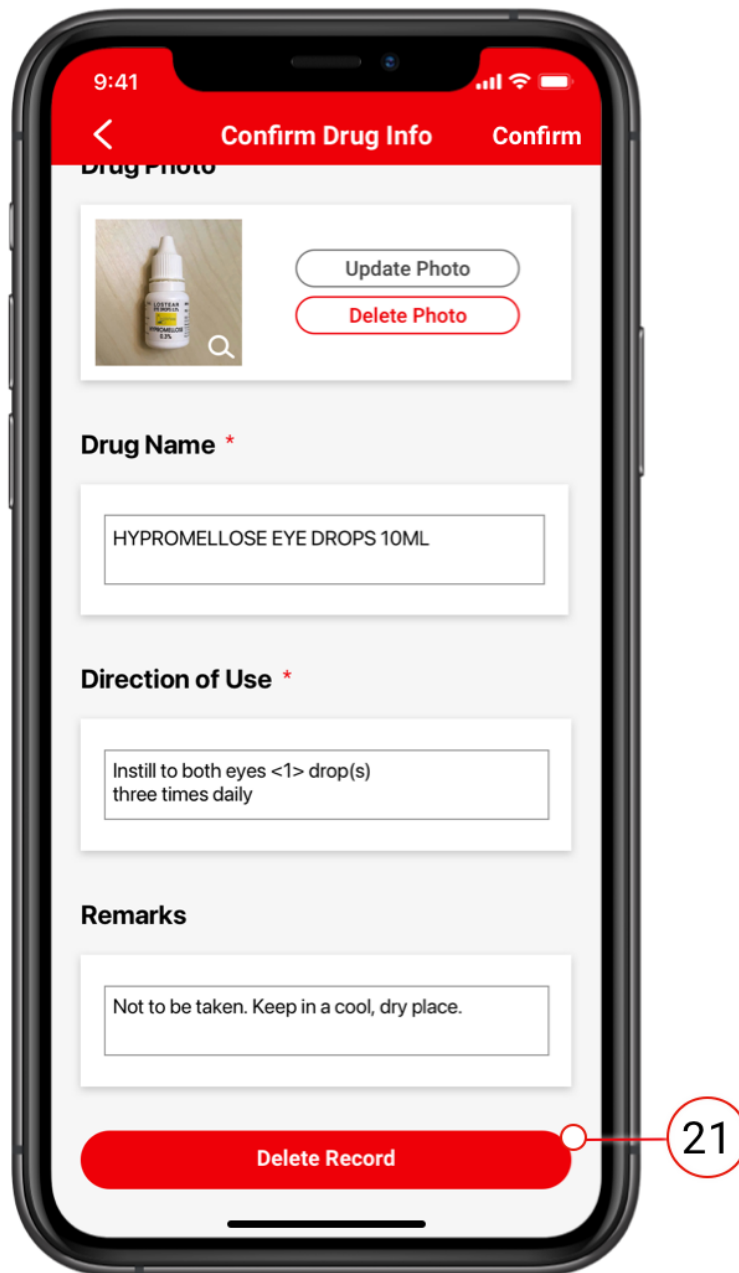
9:41

Confirm Drug Info

Confirm

Drug Photo

LOSTEAR
HYPROMELLOSE
0.3%

Update Photo

Delete Photo

Drug Name *

HYPROMELLOSE EYE DROPS 10ML

Direction of Use *

Instill to both eyes <1> drop(s) three times daily

Remarks

Not to be taken. Keep in a cool, dry place.

Delete Record

21